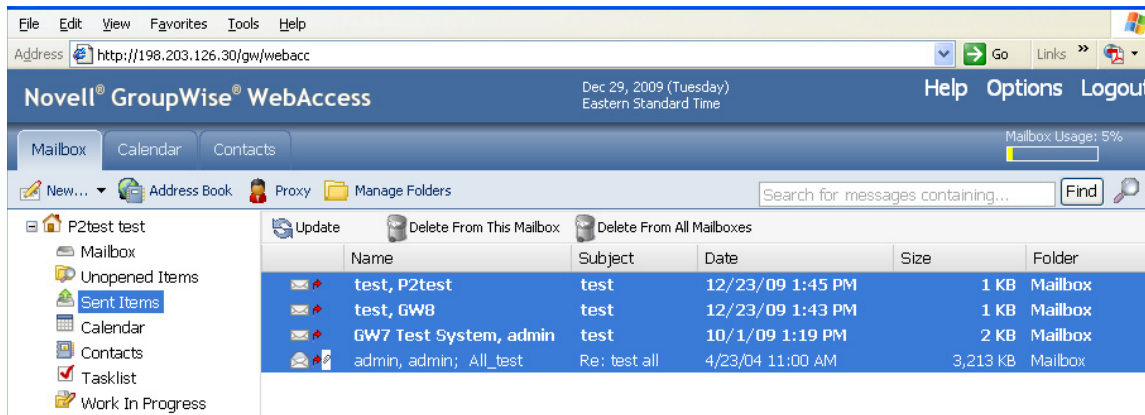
File Edit View Favorites Tools Help

Address http://198.203.126.30/gw/webacc

Go Links »

Novell® GroupWise® WebAccess

Dec 29, 2009 (Tuesday)
Eastern Standard Time

Help Options Logout

Mailbox Calendar Contacts

Mailbox Usage: 5%

New... Address Book Proxy Manage Folders

Search for messages containing...

Find

P2test test
Mailbox
Unopened Items
Sent Items
Calendar
Contacts
Tasklist
Work In Progress

Update Delete From This Mailbox Delete From All Mailboxes

| Name | Subject | Date | Size | Folder |
|---|---|---|---|---|
| test, P2test | test | 12/23/09 1:45 PM | 1 KB | Mailbox |
| test, GW8 | test | 12/23/09 1:43 PM | 1 KB | Mailbox |
| GW7 Test System, admin | test | 10/1/09 1:19 PM | 2 KB | Mailbox |
| admin, admin; All_test | Re: test all | 4/23/04 11:00 AM | 3,213 KB | Mailbox |